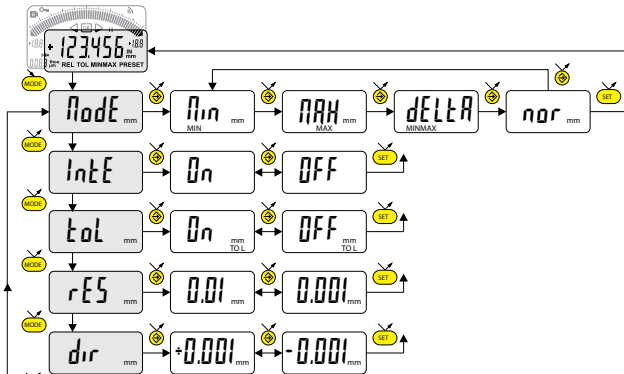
+123456 IN mm
REL TOL MINMAX PRESET
MODE
NodE mm
Min mm MIN
MAX mm MAX
dELtA MINMAX
nor mm
SET
MODE
IntE
On
OFF
SET
MODE
toL mm
On mm TOL
OFF mm TOL
SET
MODE
rES mm
0.01 mm
0.001 mm
SET
MODE
dir mm
+0.001 mm
-0.001 mm
SET